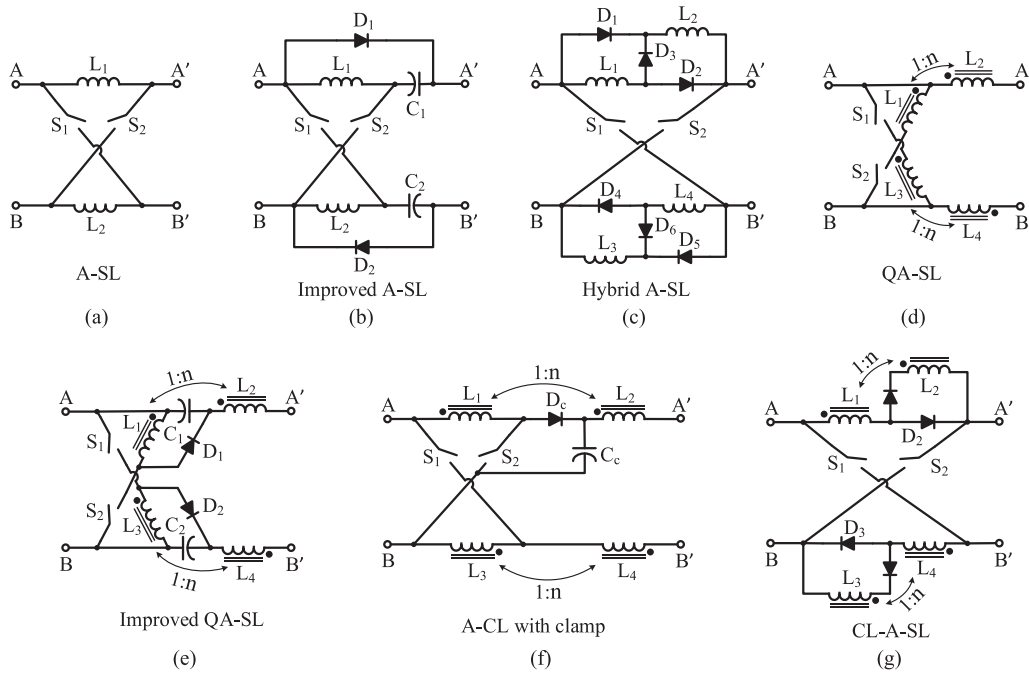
A $L_1$ A′
$S_1$ $S_2$
B $L_2$ B′
A-SL
(a)

$D_1$
A $L_1$ $C_1$ A′
$S_1$ $S_2$
$C_2$
B $L_2$ B′
$D_2$
Improved A-SL
(b)

$D_1$ $L_2$
$D_3$
A $L_1$ $D_2$ A′
$S_1$ $S_2$
$D_4$ $L_4$
B $D_6$ B′
$L_3$ $D_5$
Hybrid A-SL
(c)

1:n
A $L_2$ A
$S_1$ $L_1$
$S_2$ $L_3$
B B
1:n $L_4$
QA-SL
(d)

1:n
A $L_2$ A′
$L_1$ $C_1$
$S_1$ $D_1$
$D_2$
$S_2$ $L_3$ $C_2$
B $L_4$ B′
1:n
Improved QA-SL
(e)

1:n
A $L_1$ $D_c$ $L_2$ A′
$S_1$ $S_2$ $C_c$
B $L_3$ $L_4$ B′
1:n
A-CL with clamp
(f)

1:n
$L_2$
A $L_1$ A′
$D_2$
$S_1$ $S_2$
$D_3$
B $L_4$ B′
$L_3$ 1:n
CL-A-SL
(g)